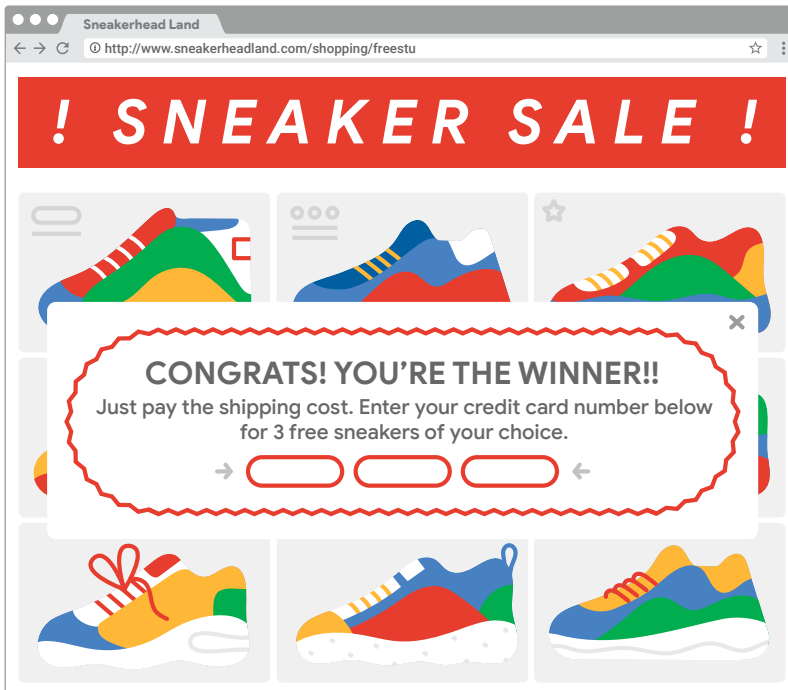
Sneakerhead Land

http://www.sneakerheadland.com/shopping/freestu

! SNEAKER SALE !

CONGRATS! YOU'RE THE WINNER!!

Just pay the shipping cost. Enter your credit card number below for 3 free sneakers of your choice.